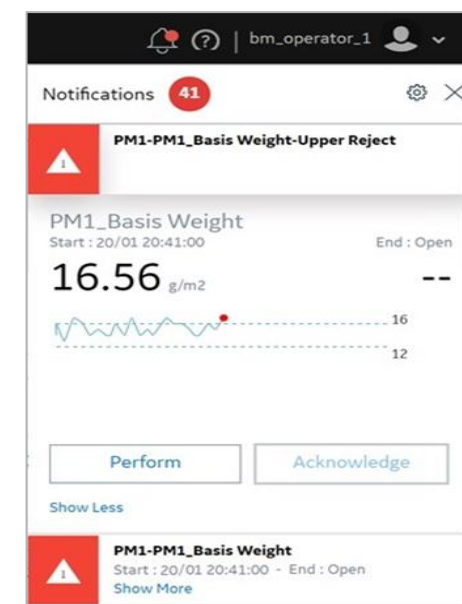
bm_operator_1

Notifications 41

PM1-PM1_Basis Weight-Upper Reject

PM1_Basis Weight
Start : 20/01 20:41:00
End : Open

16.56 g/m2

--

16

12

Perform

Acknowledge

Show Less

PM1-PM1_Basis Weight
Start : 20/01 20:41:00 - End : Open
Show More